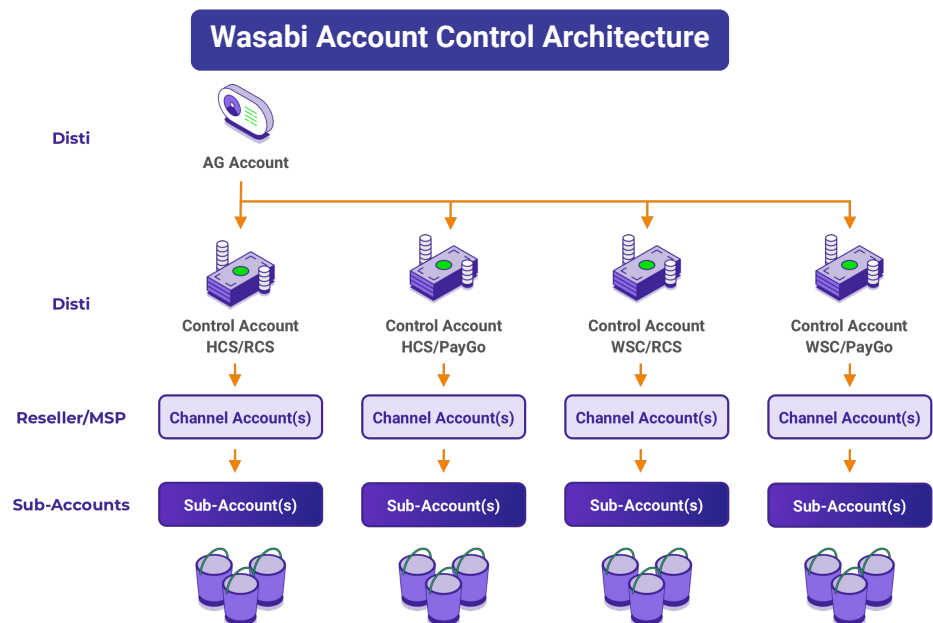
Wasabi Account Control Architecture

Disti

AG Account

Disti

Control Account HCS/RCS

Control Account HCS/PayGo

Control Account WSC/RCS

Control Account WSC/PayGo

Reseller/MSP

Channel Account(s)

Channel Account(s)

Channel Account(s)

Channel Account(s)

Sub-Accounts

Sub-Account(s)

Sub-Account(s)

Sub-Account(s)

Sub-Account(s)